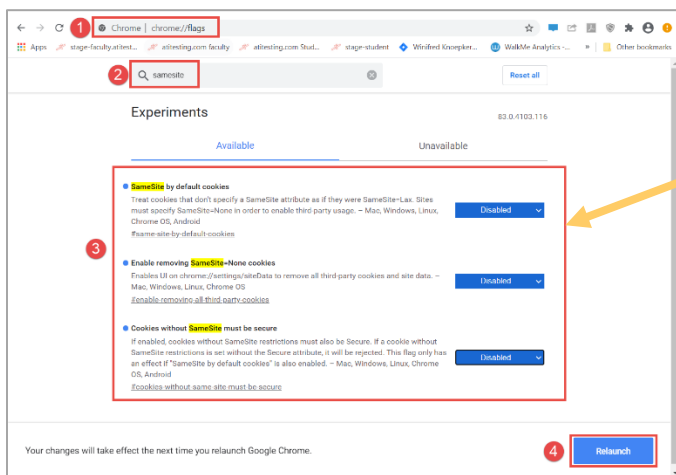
Chrome | chrome://flags

Apps stage-faculty.atitest... atitesting.com faculty atitesting.com Stud... stage-student Winifred Knoepker... WalkMe Analytics -... Other bookmarks

1

2

samesite

Reset all

Experiments

83.0.4103.116

Available

Unavailable

3

SameSite by default cookies

Treat cookies that don't specify a SameSite attribute as if they were SameSite=Lax. Sites must specify SameSite=None in order to enable third-party usage. – Mac, Windows, Linux, Chrome OS, Android

#same-site-by-default-cookies

Disabled

Enable removing SameSite=None cookies

Enables UI on chrome://settings/siteData to remove all third-party cookies and site data. – Mac, Windows, Linux, Chrome OS

#enable-removing-all-third-party-cookies

Disabled

Cookies without SameSite must be secure

If enabled, cookies without SameSite restrictions must also be Secure. If a cookie without SameSite restrictions is set without the Secure attribute, it will be rejected. This flag only has an effect if "SameSite by default cookies" is also enabled. – Mac, Windows, Linux, Chrome OS, Android

#cookies-without-same-site-must-be-secure

Disabled

Your changes will take effect the next time you relaunch Google Chrome.

4

Relaunch